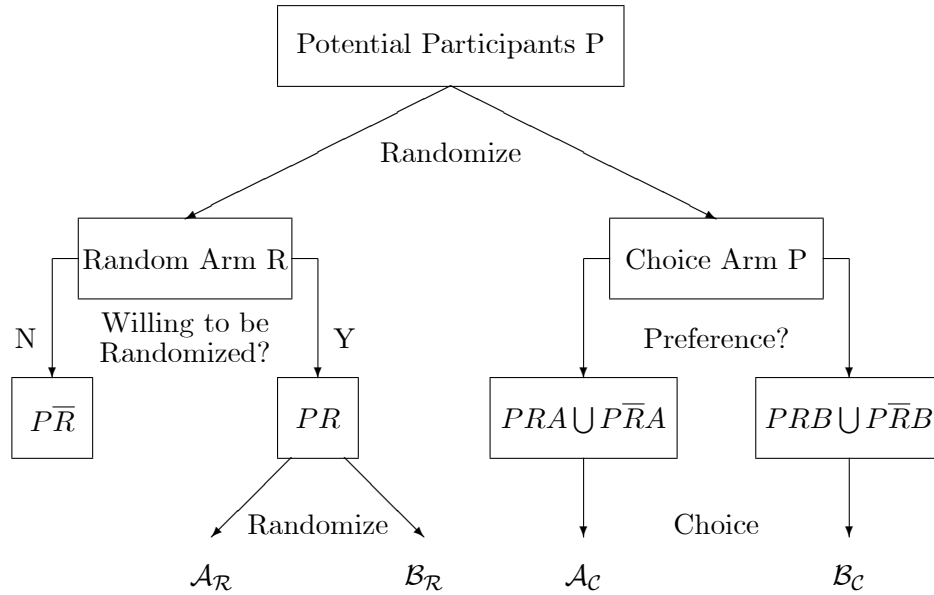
Potential Participants P

Randomize

Random Arm R

Choice Arm P

N

Willing to be Randomized?

Y

Preference?

$P\overline{R}$

$PR$

$PRA \bigcup P\overline{R}A$

$PRB \bigcup P\overline{R}B$

Randomize

Choice

$\mathcal{A}_{\mathcal{R}}$

$\mathcal{B}_{\mathcal{R}}$

$\mathcal{A}_{\mathcal{C}}$

$\mathcal{B}_{\mathcal{C}}$